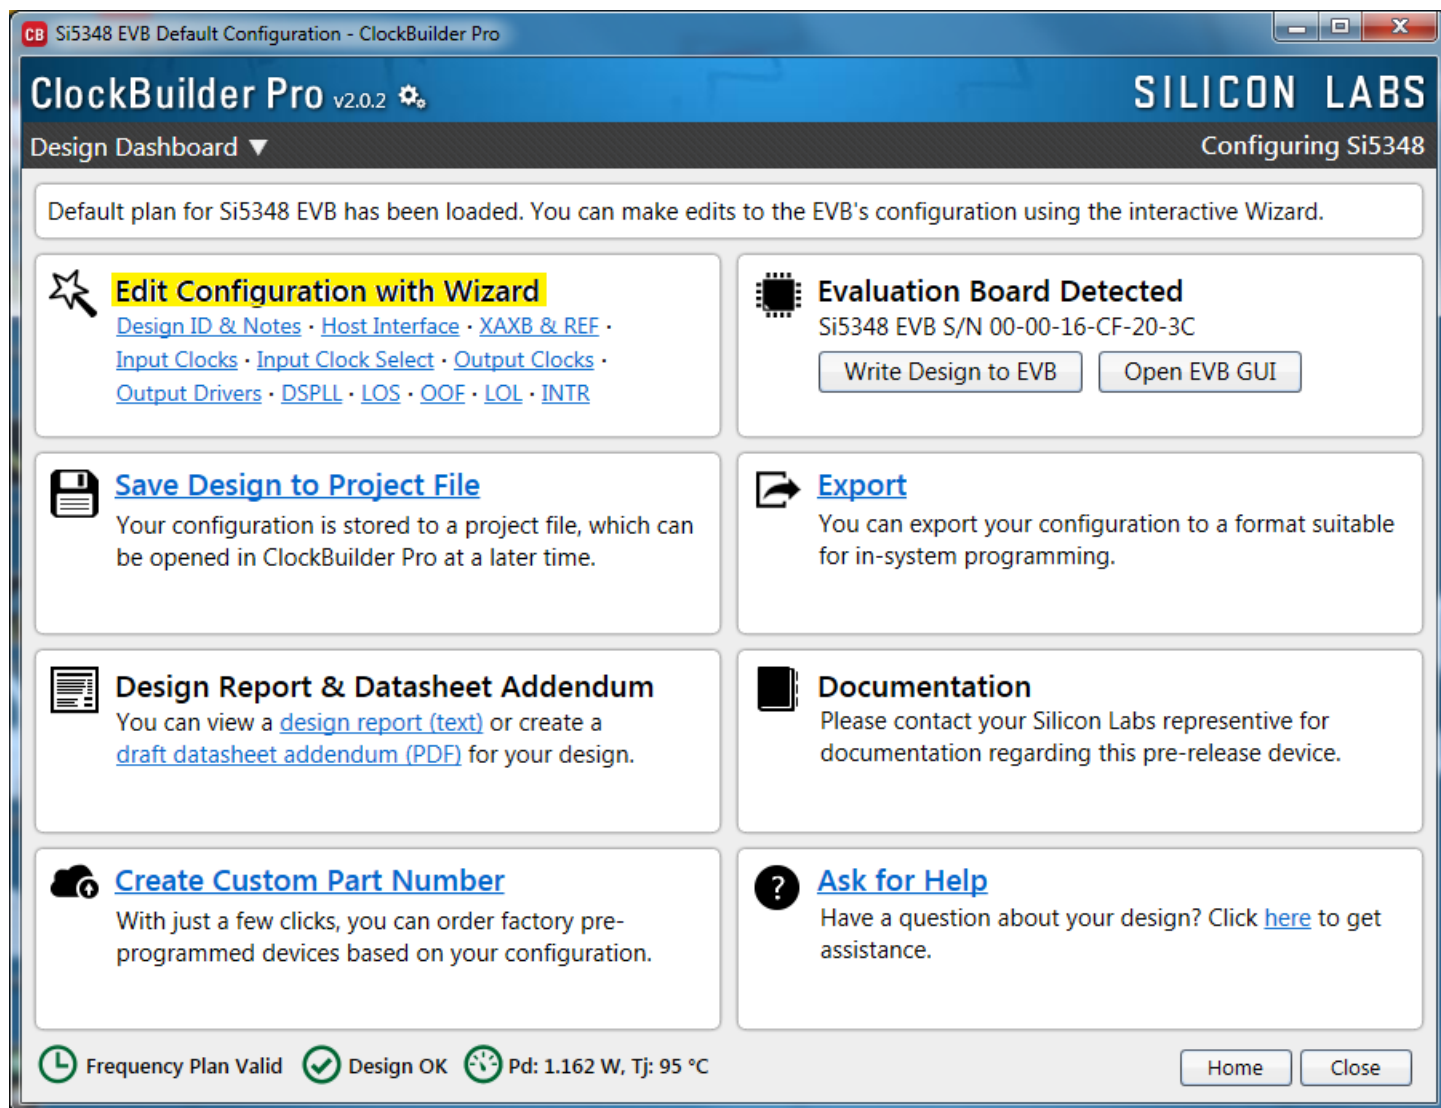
Si5348 EVB Default Configuration - ClockBuilder Pro

ClockBuilder Pro v2.0.2

SILICON LABS

Design Dashboard ▼

Configuring Si5348

Default plan for Si5348 EVB has been loaded. You can make edits to the EVB's configuration using the interactive Wizard.

Edit Configuration with Wizard
Design ID & Notes · Host Interface · XAXB & REF · Input Clocks · Input Clock Select · Output Clocks · Output Drivers · DSPLL · LOS · OOF · LOL · INTR

Evaluation Board Detected
Si5348 EVB S/N 00-00-16-CF-20-3C
Write Design to EVB
Open EVB GUI

Save Design to Project File
Your configuration is stored to a project file, which can be opened in ClockBuilder Pro at a later time.

Export
You can export your configuration to a format suitable for in-system programming.

Design Report & Datasheet Addendum
You can view a design report (text) or create a draft datasheet addendum (PDF) for your design.

Documentation
Please contact your Silicon Labs representative for documentation regarding this pre-release device.

Create Custom Part Number
With just a few clicks, you can order factory preprogrammed devices based on your configuration.

Ask for Help
Have a question about your design? Click here to get assistance.

Frequency Plan Valid
Design OK
Pd: 1.162 W, Tj: 95 °C
Home
Close